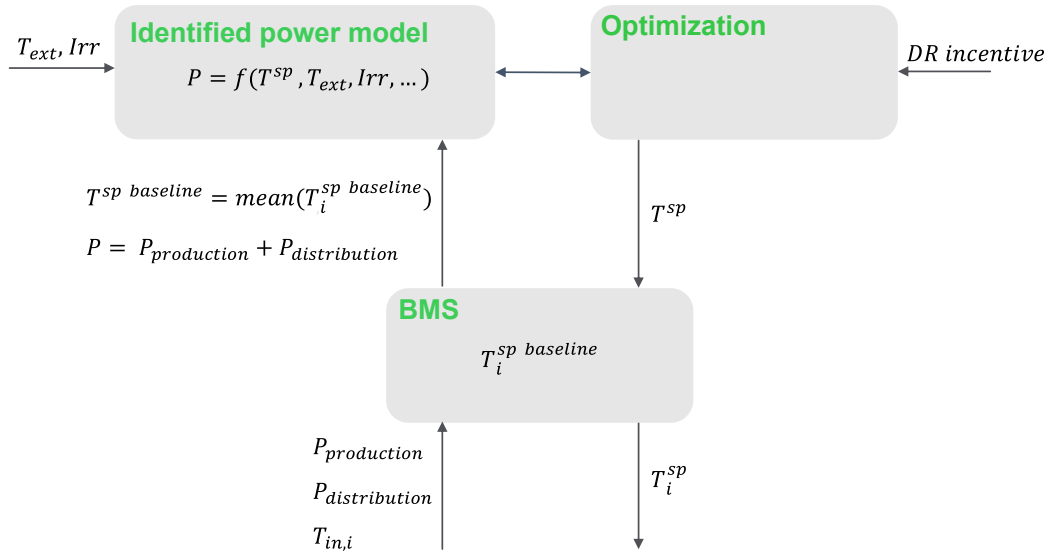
$T_{ext}, Irr$

Identified power model

$P = f(T^{sp}, T_{ext}, Irr, \dots)$

Optimization

$DR\ incentive$

$T^{sp\ baseline} = mean(T_i^{sp\ baseline})$

$P = P_{production} + P_{distribution}$

$T^{sp}$

BMS

$T_i^{sp\ baseline}$

$P_{production}$

$P_{distribution}$

$T_{in,i}$

$T_i^{sp}$